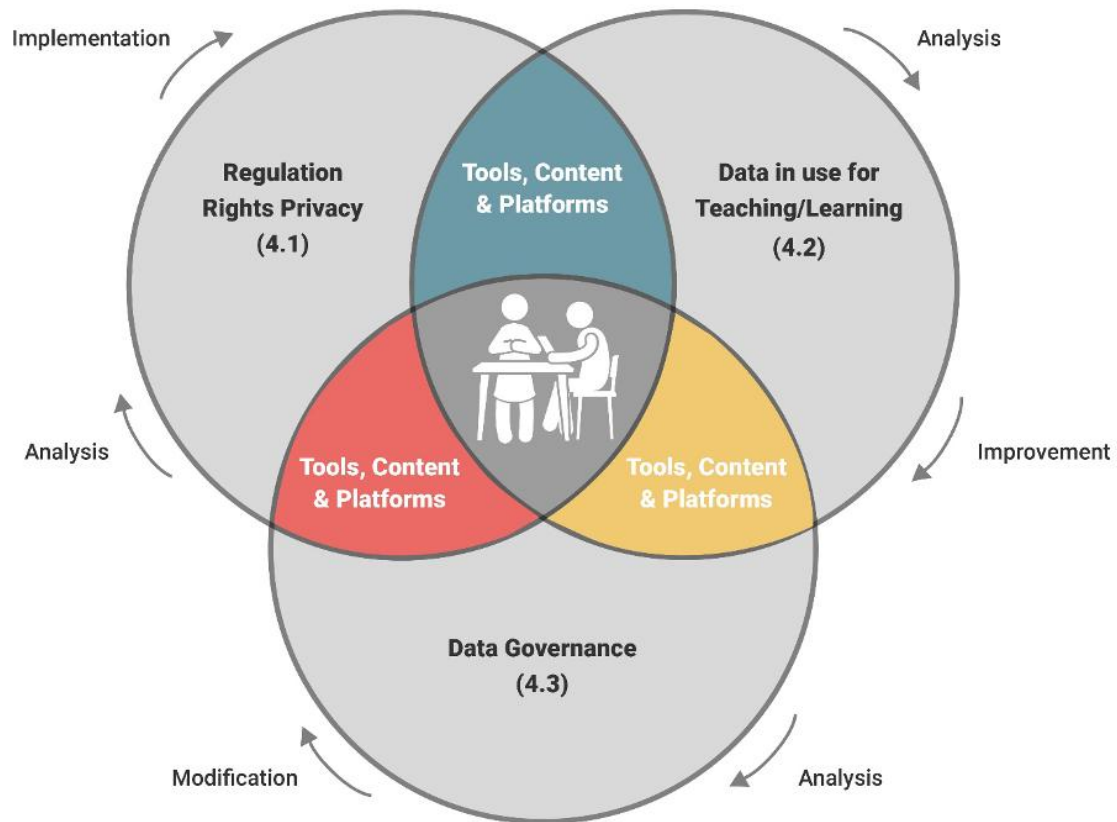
Implementation

Analysis

Regulation
Rights Privacy
(4.1)

Tools, Content
& Platforms

Data in use for
Teaching/Learning
(4.2)

Analysis

Improvement

Tools, Content
& Platforms

Tools, Content
& Platforms

Data Governance
(4.3)

Modification

Analysis